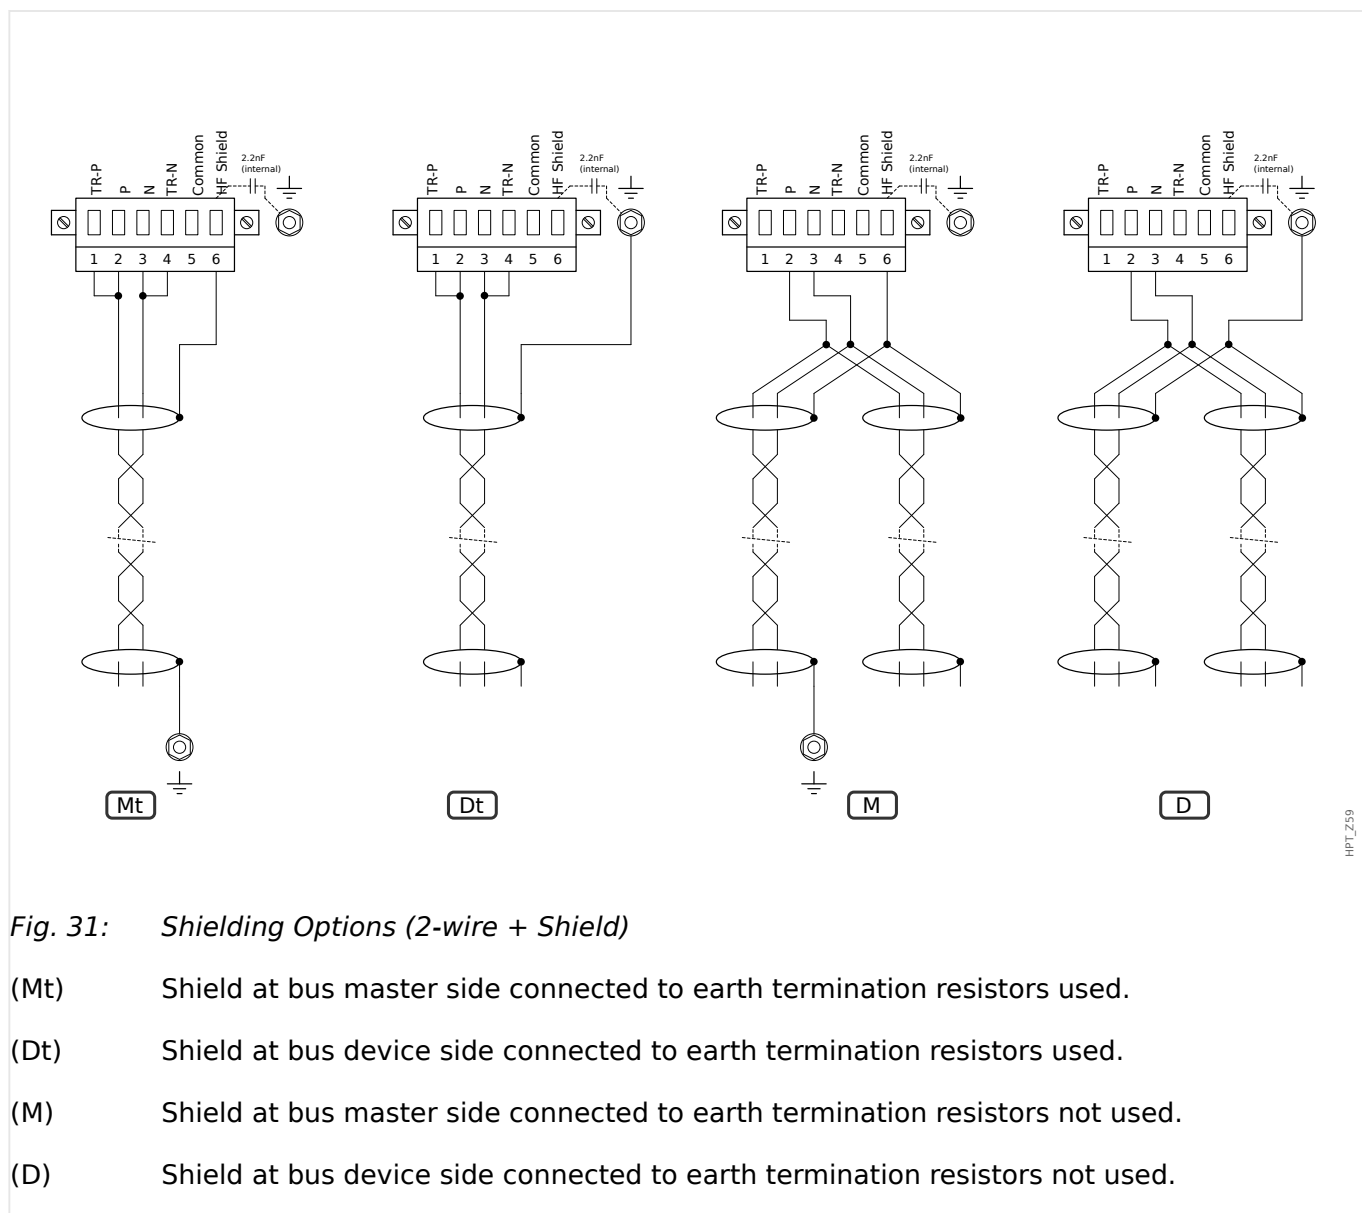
TR-P
P
N
TR-N
Common
HF Shield
2.2nF (internal)
1 2 3 4 5 6
Mt

TR-P
P
N
TR-N
Common
HF Shield
2.2nF (internal)
1 2 3 4 5 6
Dt

TR-P
P
N
TR-N
Common
HF Shield
2.2nF (internal)
1 2 3 4 5 6
M

TR-P
P
N
TR-N
Common
HF Shield
2.2nF (internal)
1 2 3 4 5 6
D

HPT_Z59

Fig. 31: Shielding Options (2-wire + Shield)

(Mt) Shield at bus master side connected to earth termination resistors used.

(Dt) Shield at bus device side connected to earth termination resistors used.

(M) Shield at bus master side connected to earth termination resistors not used.

(D) Shield at bus device side connected to earth termination resistors not used.